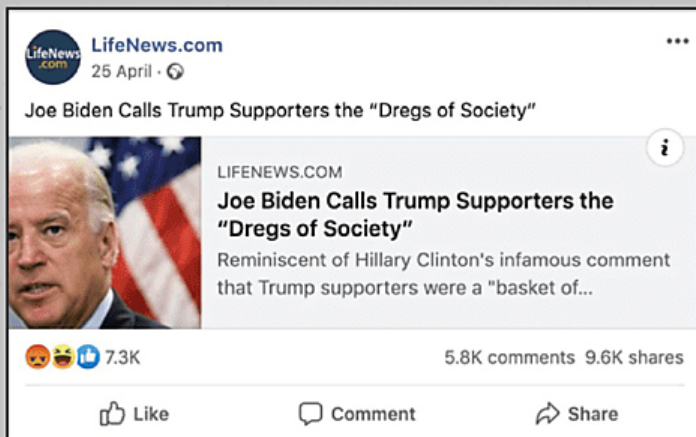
LifeNews .com

LifeNews.com
25 April ·

...

Joe Biden Calls Trump Supporters the "Dregs of Society"

i

LIFENEWS.COM
Joe Biden Calls Trump Supporters the "Dregs of Society"
Reminiscent of Hillary Clinton's infamous comment that Trump supporters were a "basket of...

7.3K

5.8K comments 9.6K shares

Like

Comment

Share